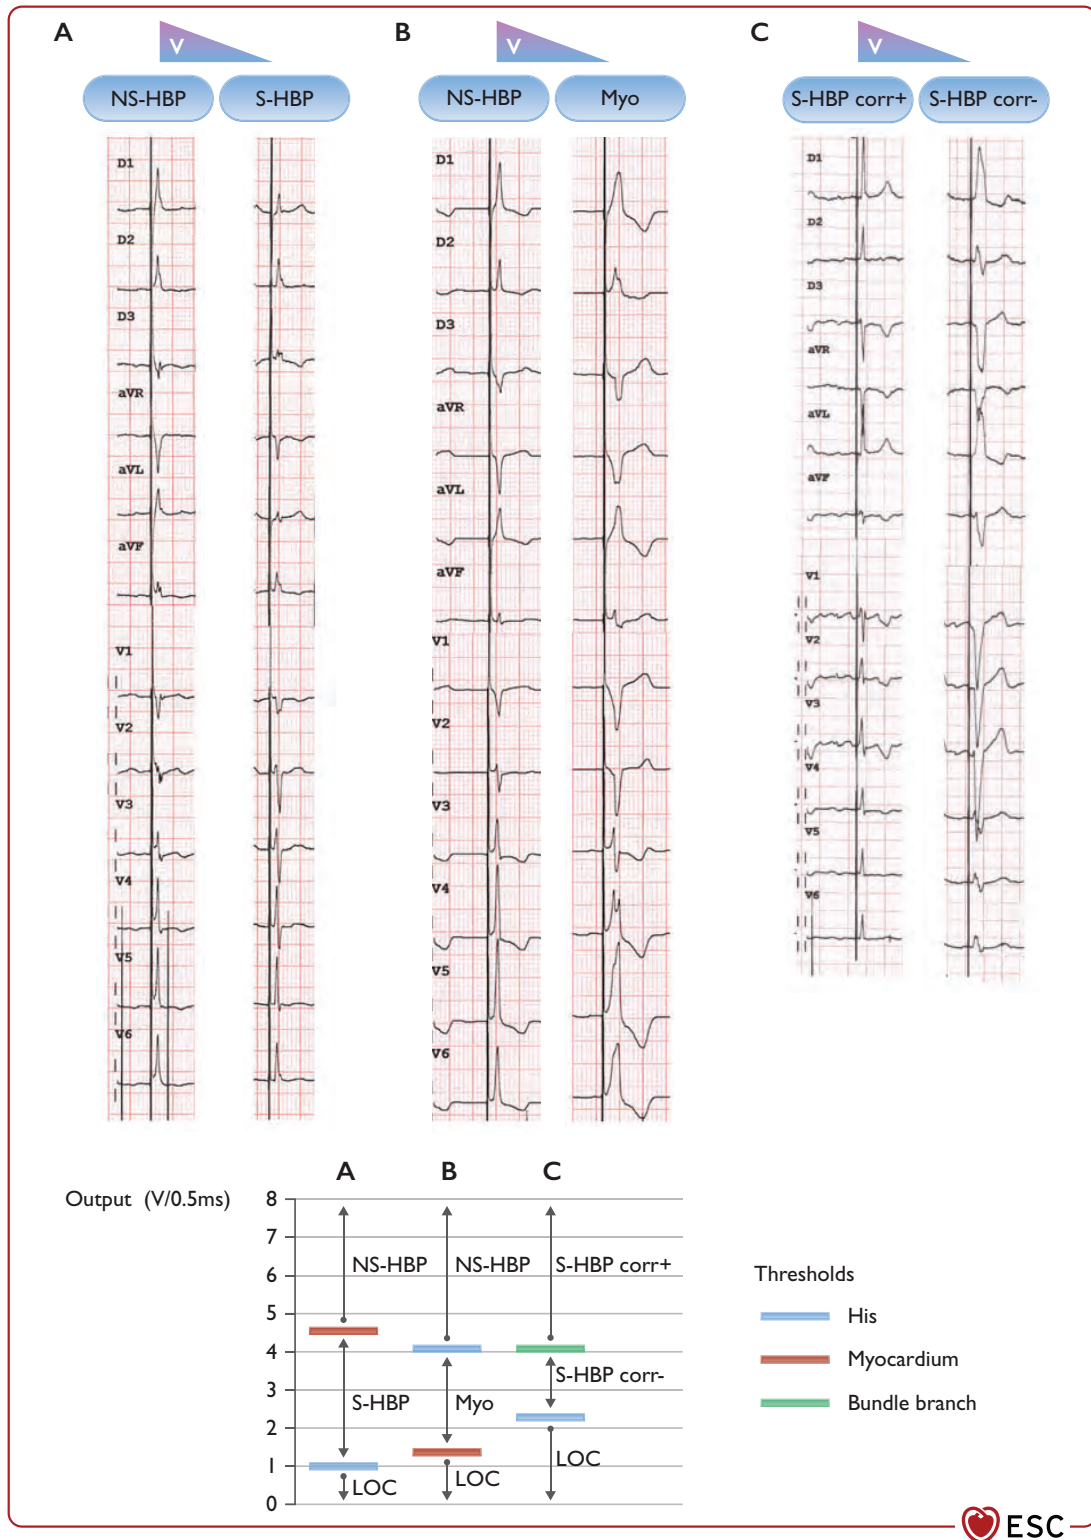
A
V
NS-HBP
S-HBP

D1
D2
D3
aVR
aVL
aVF
V1
V2
V3
V4
V5
V6

B
V
NS-HBP
Myo

D1
D2
D3
aVR
aVL
aVF
V1
V2
V3
V4
V5
V6

C
V
S-HBP corr+
S-HBP corr-

D1
D2
D3
aVR
aVL
aVF
V1
V2
V3
V4
V5
V6

Output (V/0.5ms)

A B C

8
7
6
5
4
3
2
1
0

NS-HBP
NS-HBP
S-HBP corr+
S-HBP
Myo
S-HBP corr-
LOC
LOC
LOC

Thresholds
His
Myocardium
Bundle branch

ESC